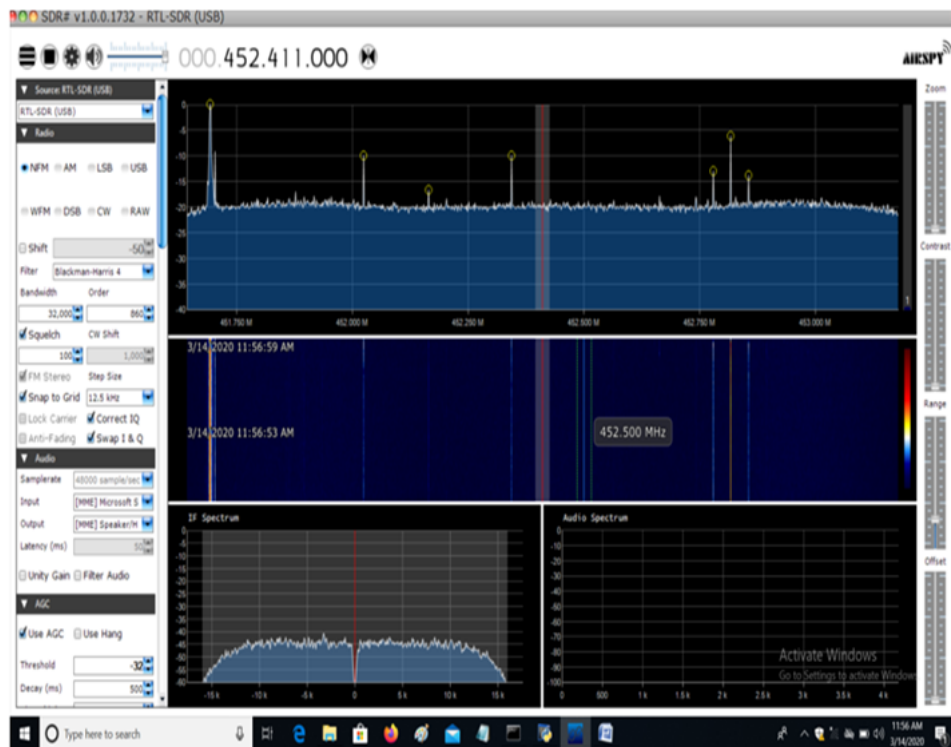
SDR# v1.0.0.1732 - RTL-SDR (USB)

000.452.411.000

AIRSPY

Source: RTL-SDR (USB)
RTL-SDR (USB)
Radio
NFM AM LSB USB
WFM DSB CW RAW
Shift -50
Filter Blackman-Harris 4
Bandwidth Order
32,000 860
Squelch CW Shift
100 1,000
FM Stereo Step Size
Snap to Grid 12.5 kHz
Lock Carrier Correct IQ
Anti-Fading Swap I & Q
Audio
Samplerate 48000 sample/sec
Input [MME] Microsoft S
Output [MME] Speaker/H
Latency (ms) 50
Unity Gain Filter Audio
AGC
Use AGC Use Hang
Threshold -32
Decay (ms) 500

0
-5
-10
-15
-20
-25
-30
-35
-40
451.750 M
452.000 M
452.250 M
452.500 M
452.750 M
453.000 M

3/14/2020 11:56:59 AM
3/14/2020 11:56:53 AM
452.500 MHz

IF Spectrum
0 -5 -10 -15 -20 -25 -30 -35 -40 -45 -50 -55 -60 -65 -70 -75 -80
-15 k -10 k -5 k 0 5 k 10 k 15 k

Audio Spectrum
0 -10 -20 -30 -40 -50 -60 -70 -80 -90 -100
0 500 1 k 1.5 k 2 k 2.5 k 3 k 3.5 k 4 k

Activate Windows
Go to Settings to activate Windows

Zoom
Contrast
Range
Offset

Type here to search
11:56 AM
3/14/2020